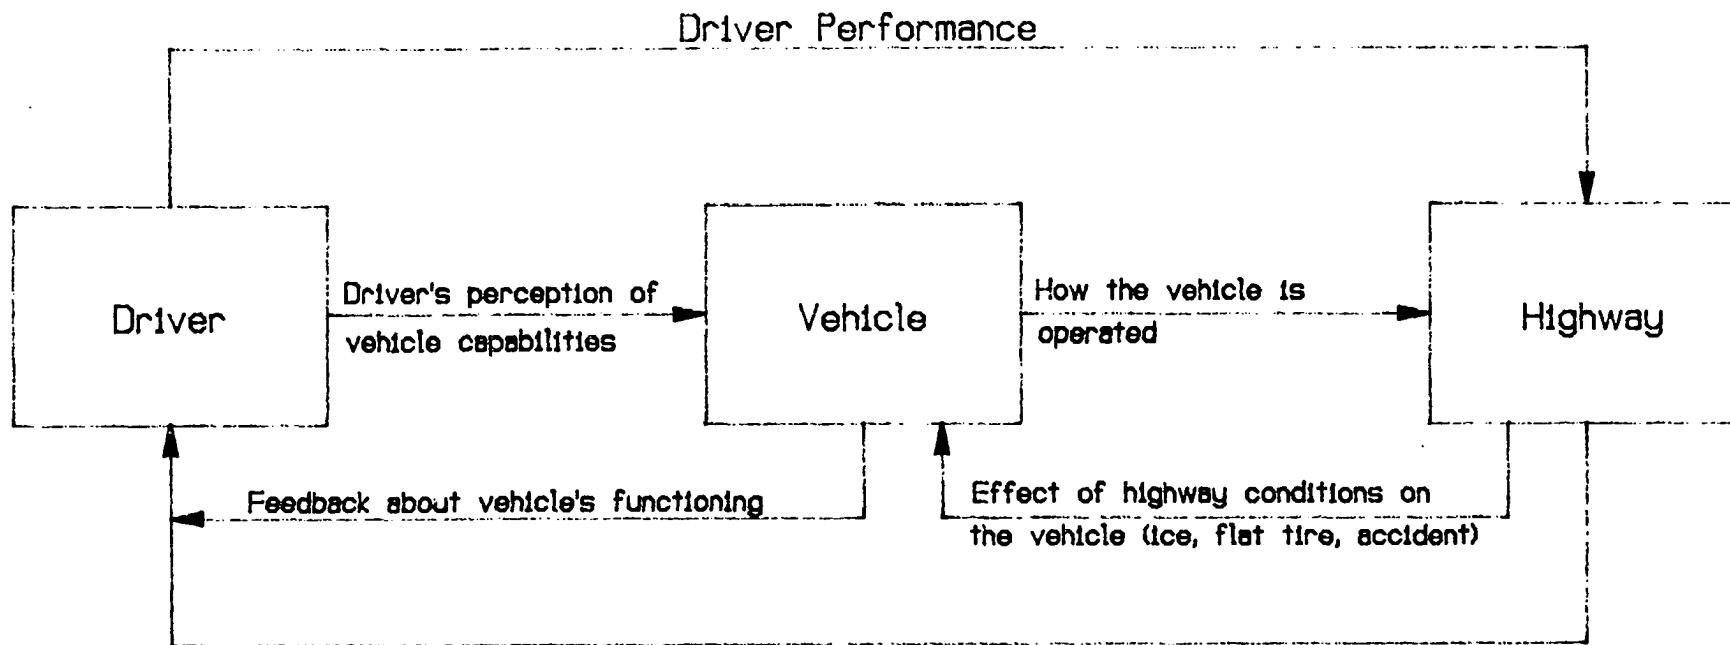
Driver Performance

Driver

Driver's perception of vehicle capabilities

Vehicle

How the vehicle is operated

Highway

Feedback about vehicle's functioning

Effect of highway conditions on the vehicle (ice, flat tire, accident)